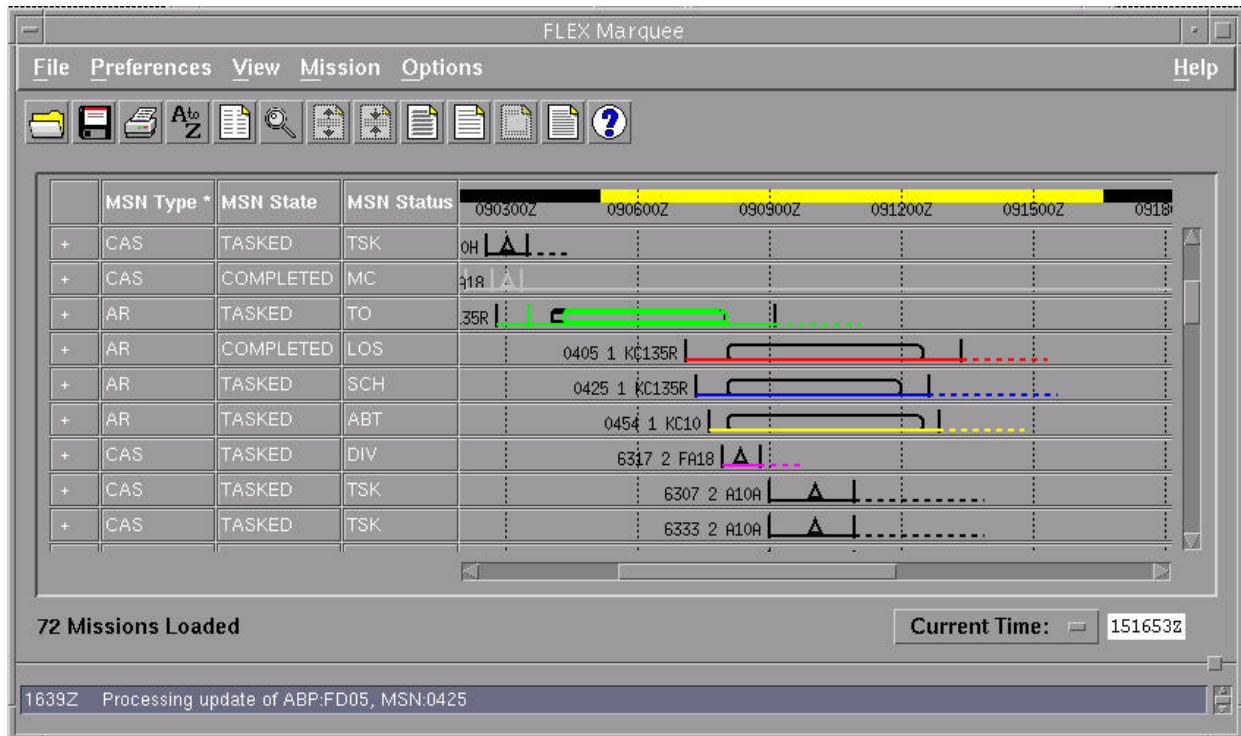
FLEX Marquee

File Preferences View Mission Options Help

|  | MSN Type * | MSN State | MSN Status | 090300Z 090600Z 090900Z 091200Z 091500Z 0918 |
|---|---|---|---|---|
| + | CAS | TASKED | TSK | OH |
| + | CAS | COMPLETED | MC | 918 |
| + | AR | TASKED | TO | 35R |
| + | AR | COMPLETED | LOS | 0405 1 KC135R |
| + | AR | TASKED | SCH | 0425 1 KC135R |
| + | AR | TASKED | ABT | 0454 1 KC10 |
| + | CAS | TASKED | DIV | 6317 2 FA18 |
| + | CAS | TASKED | TSK | 6307 2 A10A |
| + | CAS | TASKED | TSK | 6333 2 A10A |

72 Missions Loaded

Current Time: 151653Z

1639Z Processing update of ABP:FD05, MSN:0425